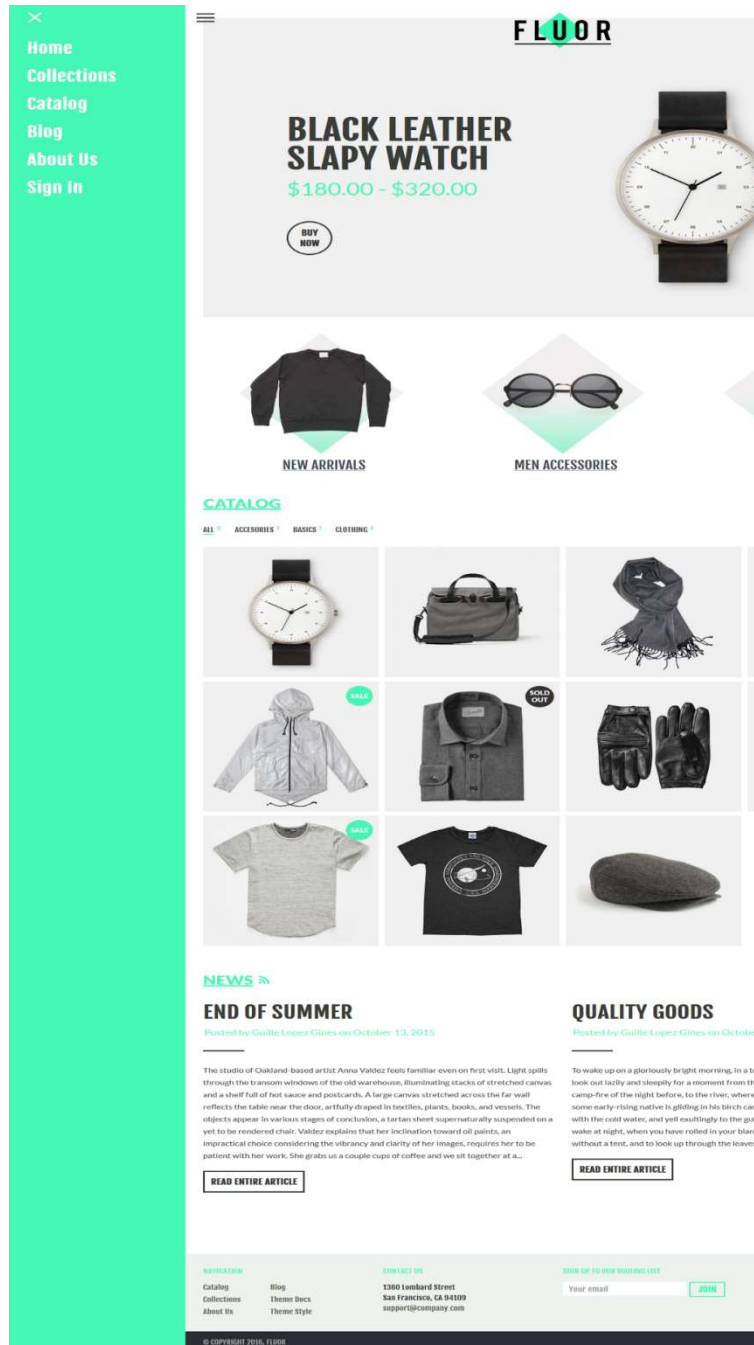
Home
Collections
Catalog
Blog
About Us
Sign In

FLUOR

BLACK LEATHER SLAPY WATCH
$180.00 - $320.00

BUY NOW

NEW ARRIVALS

MEN ACCESSORIES

CATALOG

ALL ACCESORIES BASICS CLOTHING

SALE

SOLD OUT

SALE

NEWS

END OF SUMMER
Posted by Guille Lopez Gines on October 13, 2015

The studio of Oakland-based artist Anna Valdez feels familiar even on first visit. Light spills through the transom windows of the old warehouse, illuminating stacks of stretched canvas and a shelf full of hot sauce and postcards. A large canvas stretched across the far wall reflects the table near the door, artfully draped in textiles, plants, books, and vessels. The objects appear in various stages of conclusion, a tartan sheet supernaturally suspended on a yet to be rendered chair. Valdez explains that her inclination toward oil paints, an impractical choice considering the vibrancy and clarity of her images, requires her to be patient with her work. She grabs us a couple cups of coffee and we sit together at a...

READ ENTIRE ARTICLE

QUALITY GOODS
Posted by Guille Lopez Gines on Octob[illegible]

To wake up on a gloriously bright morning, in a t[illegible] look out lazily and sleepily for a moment from th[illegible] camp-fire of the night before, to the river, where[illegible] some early-rising native is gliding in his birch ca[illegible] with the cold water, and yell exultingly to the gu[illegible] wake at night, when you have rolled in your blan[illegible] without a tent, and to look up through the leaves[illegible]

READ ENTIRE ARTICLE

NAVIGATION
Catalog
Collections
About Us
Blog
Theme Docs
Theme Style

CONTACT US
1300 Lombard Street
San Francisco, CA 94109
support@company.com

SIGN UP TO OUR MAILING LIST
Your email
JOIN

© COPYRIGHT 2016, FLUOR